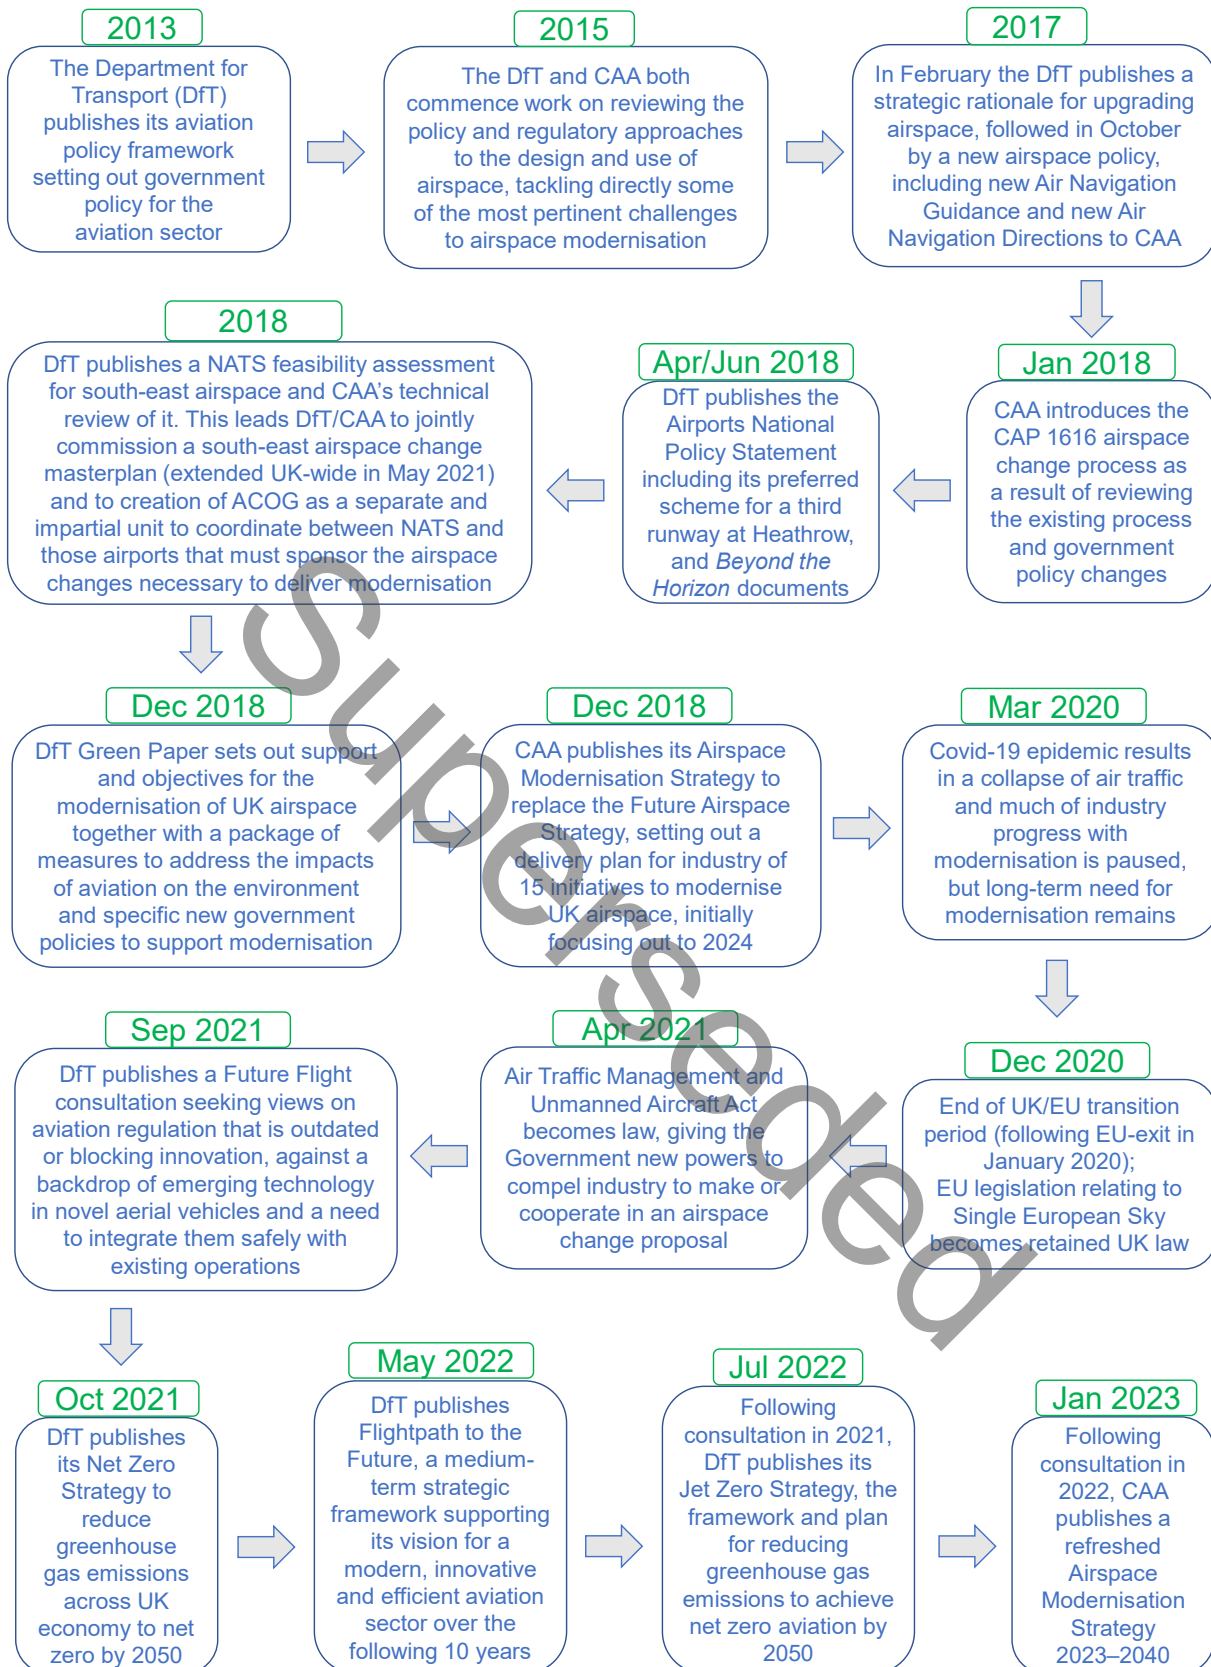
2013

The Department for Transport (DfT) publishes its aviation policy framework setting out government policy for the aviation sector

2015

The DfT and CAA both commence work on reviewing the policy and regulatory approaches to the design and use of airspace, tackling directly some of the most pertinent challenges to airspace modernisation

2017

In February the DfT publishes a strategic rationale for upgrading airspace, followed in October by a new airspace policy, including new Air Navigation Guidance and new Air Navigation Directions to CAA

2018

DfT publishes a NATS feasibility assessment for south-east airspace and CAA's technical review of it. This leads DfT/CAA to jointly commission a south-east airspace change masterplan (extended UK-wide in May 2021) and to creation of ACOG as a separate and impartial unit to coordinate between NATS and those airports that must sponsor the airspace changes necessary to deliver modernisation

Apr/Jun 2018

DfT publishes the Airports National Policy Statement including its preferred scheme for a third runway at Heathrow, and *Beyond the Horizon* documents

Jan 2018

CAA introduces the CAP 1616 airspace change process as a result of reviewing the existing process and government policy changes

Dec 2018

DfT Green Paper sets out support and objectives for the modernisation of UK airspace together with a package of measures to address the impacts of aviation on the environment and specific new government policies to support modernisation

Dec 2018

CAA publishes its Airspace Modernisation Strategy to replace the Future Airspace Strategy, setting out a delivery plan for industry of 15 initiatives to modernise UK airspace, initially focusing out to 2024

Mar 2020

Covid-19 epidemic results in a collapse of air traffic and much of industry progress with modernisation is paused, but long-term need for modernisation remains

Sep 2021

DfT publishes a Future Flight consultation seeking views on aviation regulation that is outdated or blocking innovation, against a backdrop of emerging technology in novel aerial vehicles and a need to integrate them safely with existing operations

Apr 2021

Air Traffic Management and Unmanned Aircraft Act becomes law, giving the Government new powers to compel industry to make or cooperate in an airspace change proposal

Dec 2020

End of UK/EU transition period (following EU-exit in January 2020); EU legislation relating to Single European Sky becomes retained UK law

Oct 2021

DfT publishes its Net Zero Strategy to reduce greenhouse gas emissions across UK economy to net zero by 2050

May 2022

DfT publishes Flightpath to the Future, a medium-term strategic framework supporting its vision for a modern, innovative and efficient aviation sector over the following 10 years

Jul 2022

Following consultation in 2021, DfT publishes its Jet Zero Strategy, the framework and plan for reducing greenhouse gas emissions to achieve net zero aviation by 2050

Jan 2023

Following consultation in 2022, CAA publishes a refreshed Airspace Modernisation Strategy 2023–2040

Superseded